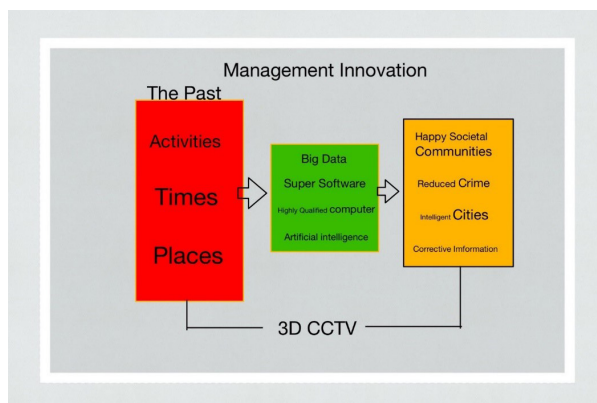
Management Innovation

The Past

Activities

Times

Places

Big Data

Super Software

Highly Qualified computer

Artificial intelligence

Happy Societal Communities

Reduced Crime

Intelligent Cities

Corrective Imformation

3D CCTV